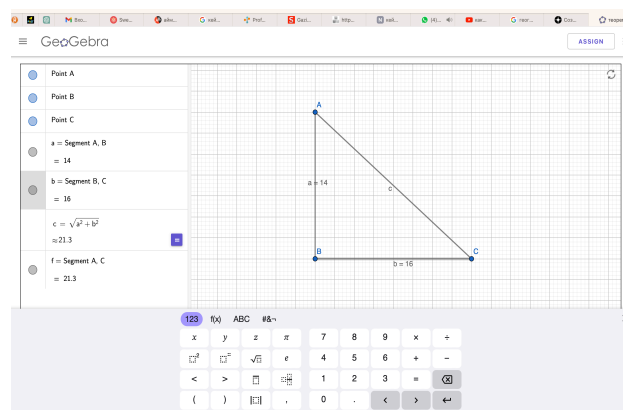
M Bo... Swe... alex... G eail... Prof... Gazi... http... eail... (4)... sav... G recr... Cos... respo

GeoGebra

ASSIGN

Point A

Point B

Point C

a = Segment A, B

= 14

b = Segment B, C

= 16

c = $\sqrt{a^2 + b^2}$

≈ 21.3

f = Segment A, C

= 21.3

A

a = 14

c

B

C

b = 16

123 f(x) ABC #&¬

| $x$ | $y$ | $z$ | $\pi$ | 7 | 8 | 9 | × | ÷ |
|---|---|---|---|---|---|---|---|---|
| $\square^2$ | $\square^{\square}$ | $\sqrt{\square}$ | $e$ | 4 | 5 | 6 | + | − |
| < | > | ≤ | ≥ | 1 | 2 | 3 | = | ⌫ |
| ( | ) | $\lvert\square\rvert$ | , | 0 | . | < | > | ↵ |